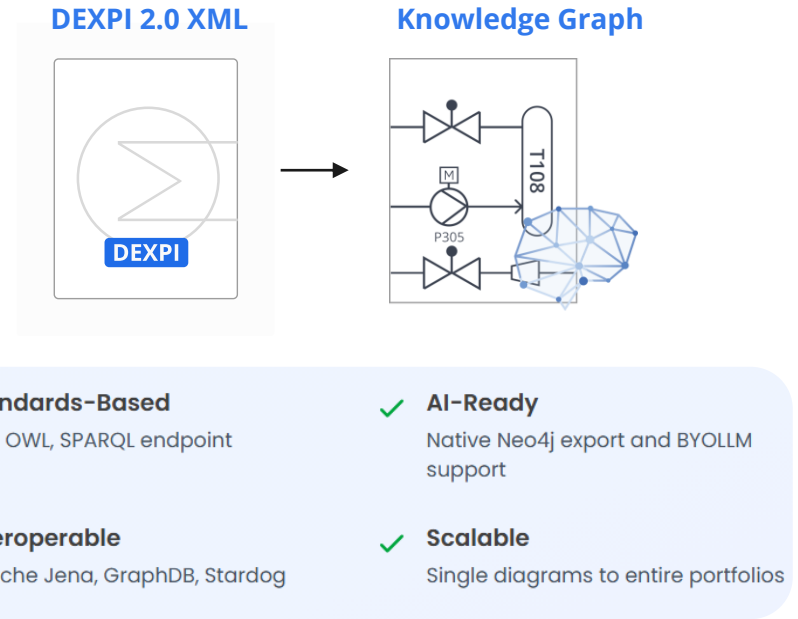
DEXPI 2.0 XML

DEXPI

Knowledge Graph

M

P305

T108

ndards-Based

OWL, SPARQL endpoint

AI-Ready

Native Neo4j export and BYOLLM support

eroperable

che Jena, GraphDB, Stardog

Scalable

Single diagrams to entire portfolios